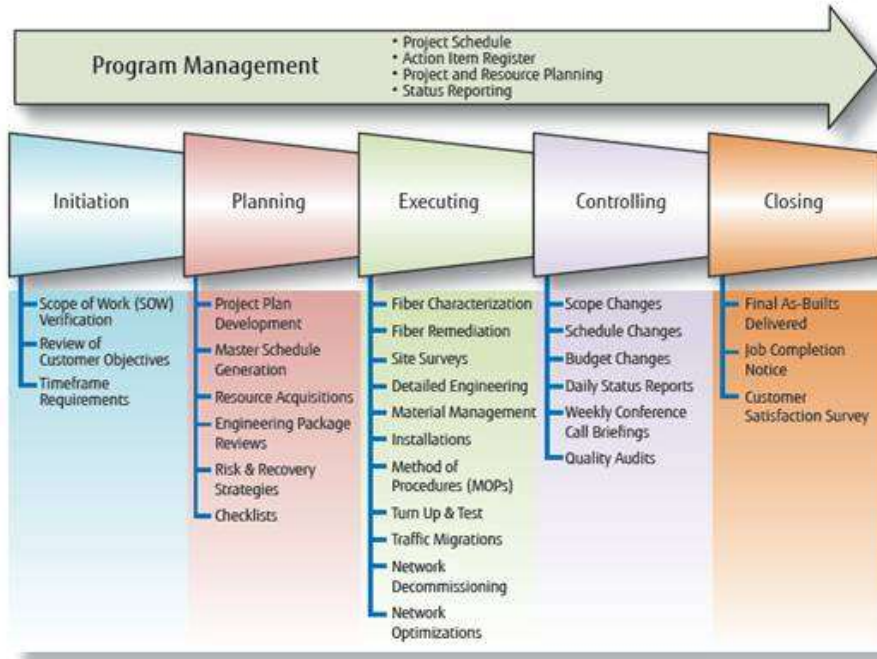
Program Management

• Project Schedule
• Action Item Register
• Project and Resource Planning
• Status Reporting

Initiation

Planning

Executing

Controlling

Closing

Scope of Work (SOW) Verification
Review of Customer Objectives
Timeframe Requirements

Project Plan Development
Master Schedule Generation
Resource Acquisitions
Engineering Package Reviews
Risk & Recovery Strategies
Checklists

Fiber Characterization
Fiber Remediation
Site Surveys
Detailed Engineering
Material Management
Installations
Method of Procedures (MOPs)
Turn Up & Test
Traffic Migrations
Network Decommissioning
Network Optimizations

Scope Changes
Schedule Changes
Budget Changes
Daily Status Reports
Weekly Conference Call Briefings
Quality Audits

Final As-Builts Delivered
Job Completion Notice
Customer Satisfaction Survey